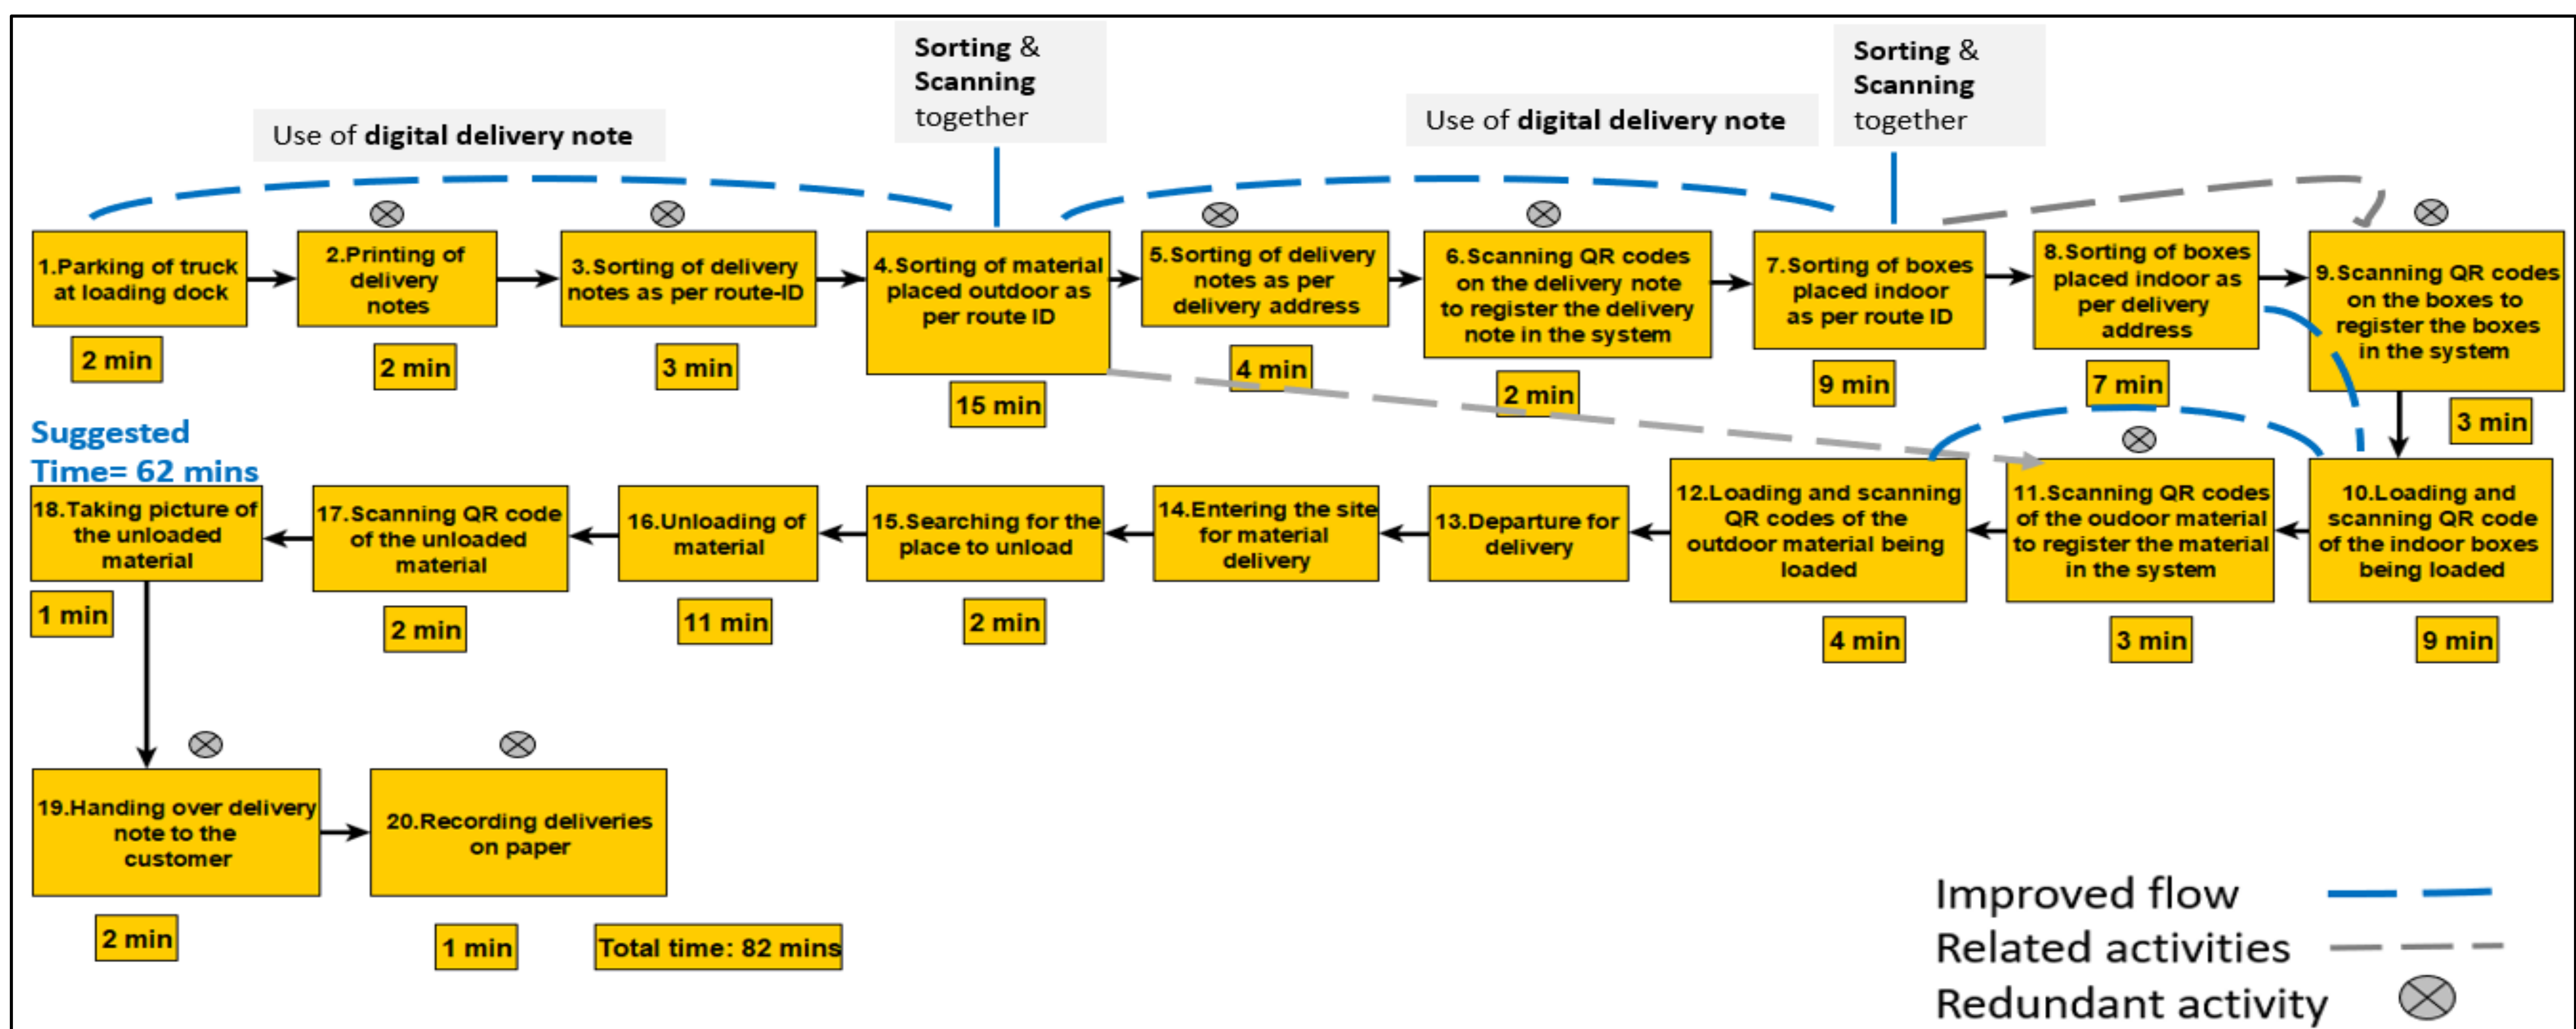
Use of **digital delivery note**

**Sorting** & **Scanning** together

Use of **digital delivery note**

**Sorting** & **Scanning** together

1.Parking of truck at loading dock

2 min

2.Printing of delivery notes

2 min

3.Sorting of delivery notes as per route-ID

3 min

4.Sorting of material placed outdoor as per route ID

15 min

5.Sorting of delivery notes as per delivery address

4 min

6.Scanning QR codes on the delivery note to register the delivery note in the system

2 min

7.Sorting of boxes placed indoor as per route ID

9 min

8.Sorting of boxes placed indoor as per delivery address

7 min

9.Scanning QR codes on the boxes to register the boxes in the system

3 min

Suggested Time= 62 mins

10.Loading and scanning QR code of the indoor boxes being loaded

9 min

11.Scanning QR codes of the oudoor material to register the material in the system

3 min

12.Loading and scanning QR codes of the outdoor material being loaded

4 min

13.Departure for delivery

14.Entering the site for material delivery

15.Searching for the place to unload

2 min

16.Unloading of material

11 min

17.Scanning QR code of the unloaded material

2 min

18.Taking picture of the unloaded material

1 min

19.Handing over delivery note to the customer

2 min

20.Recording deliveries on paper

1 min

Total time: 82 mins

Improved flow

Related activities

Redundant activity